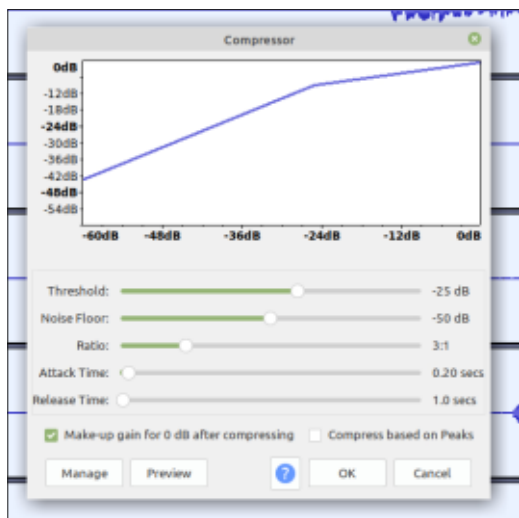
Compressor

0dB
-12dB
-18dB
-24dB
-30dB
-36dB
-42dB
-48dB
-54dB

-60dB -48dB -36dB -24dB -12dB 0dB

Threshold: -25 dB
Noise Floor: -50 dB
Ratio: 3:1
Attack Time: 0.20 secs
Release Time: 1.0 secs

Make-up gain for 0 dB after compressing
Compress based on Peaks

Manage
Preview
?
OK
Cancel